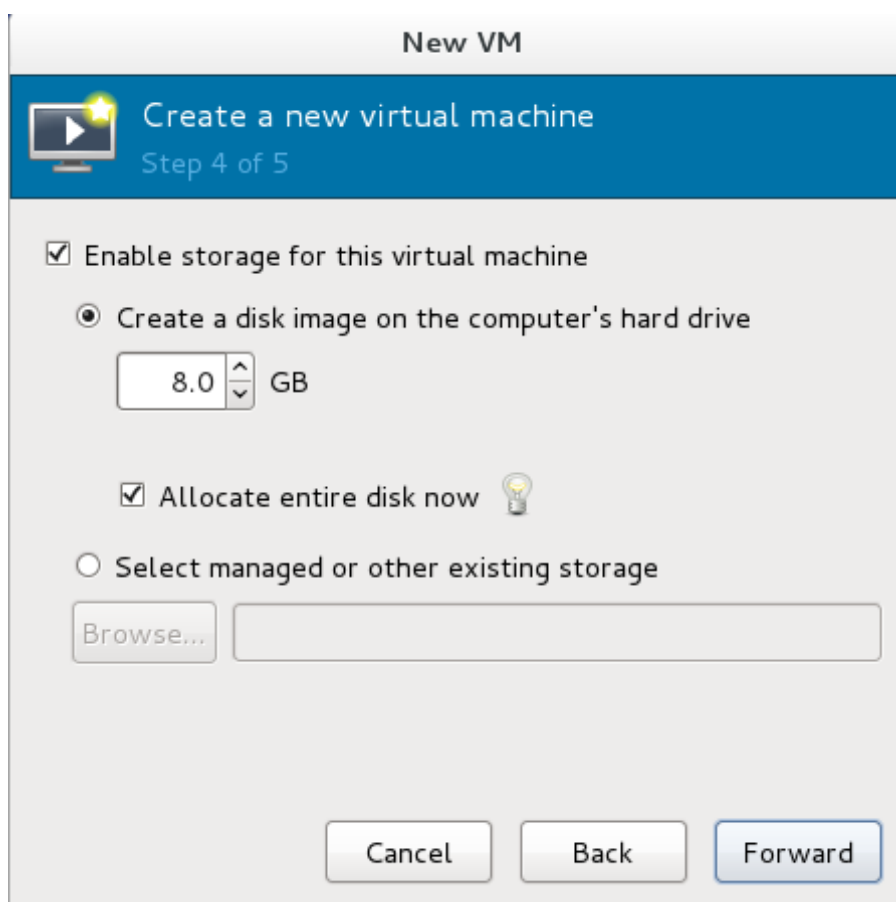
New VM

Create a new virtual machine
Step 4 of 5

☑ Enable storage for this virtual machine

◉ Create a disk image on the computer's hard drive

8.0 GB

☑ Allocate entire disk now

○ Select managed or other existing storage

Browse...

Cancel Back Forward